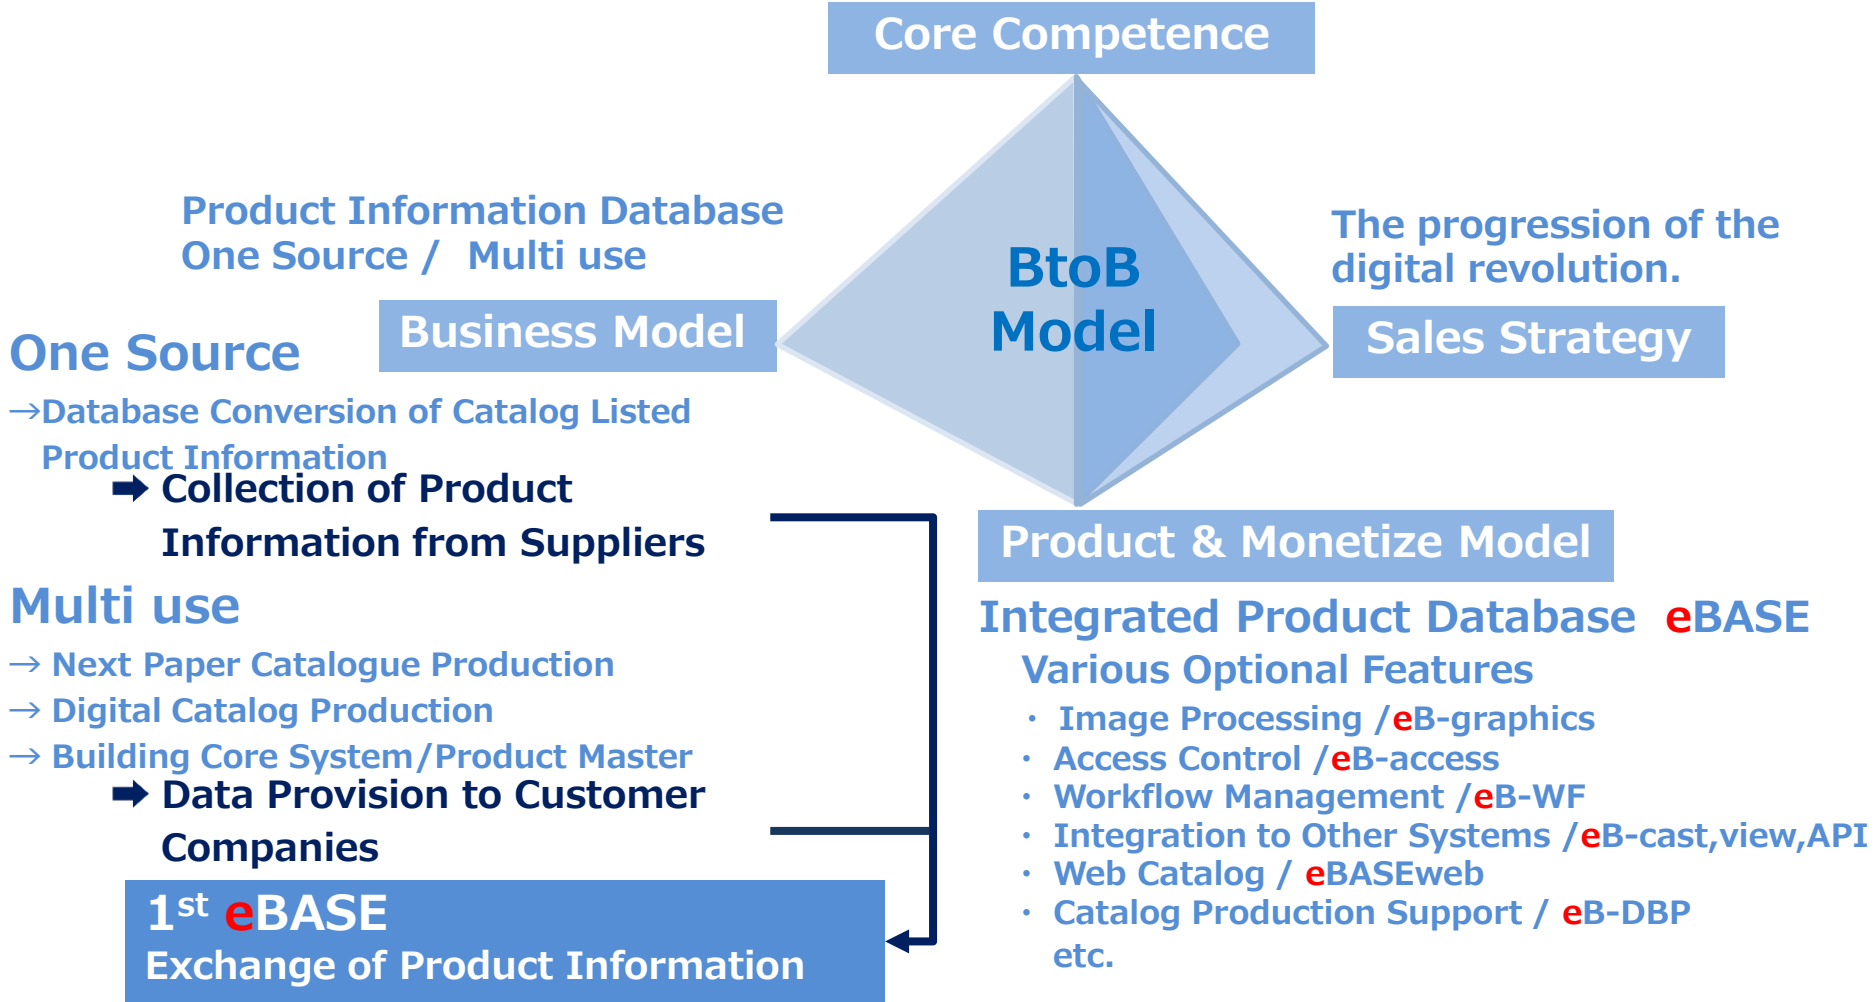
Core Competence

Product Information Database
One Source / Multi use

Business Model

BtoB Model

The progression of the digital revolution.

Sales Strategy

One Source
→Database Conversion of Catalog Listed Product Information
➡ Collection of Product Information from Suppliers

Multi use
→ Next Paper Catalogue Production
→ Digital Catalog Production
→ Building Core System/Product Master
➡ Data Provision to Customer Companies

$1^{st}$ eBASE
Exchange of Product Information

Product & Monetize Model

Integrated Product Database eBASE
Various Optional Features
・ Image Processing /eB-graphics
・ Access Control /eB-access
・ Workflow Management /eB-WF
・ Integration to Other Systems /eB-cast,view,API
・ Web Catalog / eBASEweb
・ Catalog Production Support / eB-DBP
etc.